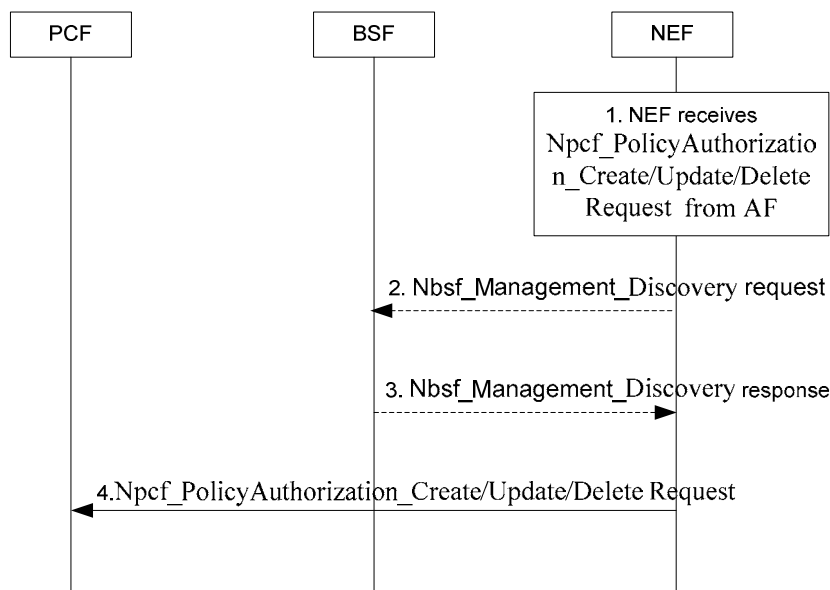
PCF

BSF

NEF

1. NEF receives Npcf_PolicyAuthorization_Create/Update/Delete Request from AF

2. Nbsf_Management_Discovery request

3. Nbsf_Management_Discovery response

4.Npcf_PolicyAuthorization_Create/Update/Delete Request